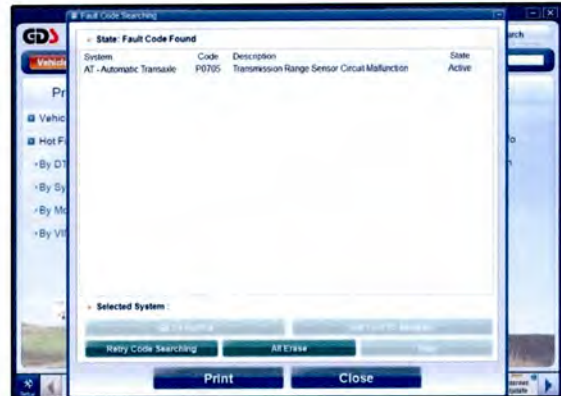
Fault Code Searching

GDS

Vehicle

Pr

Vehic

Hot Fi

By DT

By Sy

By Mo

By VI

arch

fo

n

State: Fault Code Found

| System | Code | Description | State |
|---|---|---|---|
| AT - Automatic Transaxle | P0705 | Transmission Range Sensor Circuit Malfunction | Active |

Selected System :

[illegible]

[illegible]

Retry Code Searching

All Erase

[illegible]

Print

Close

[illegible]